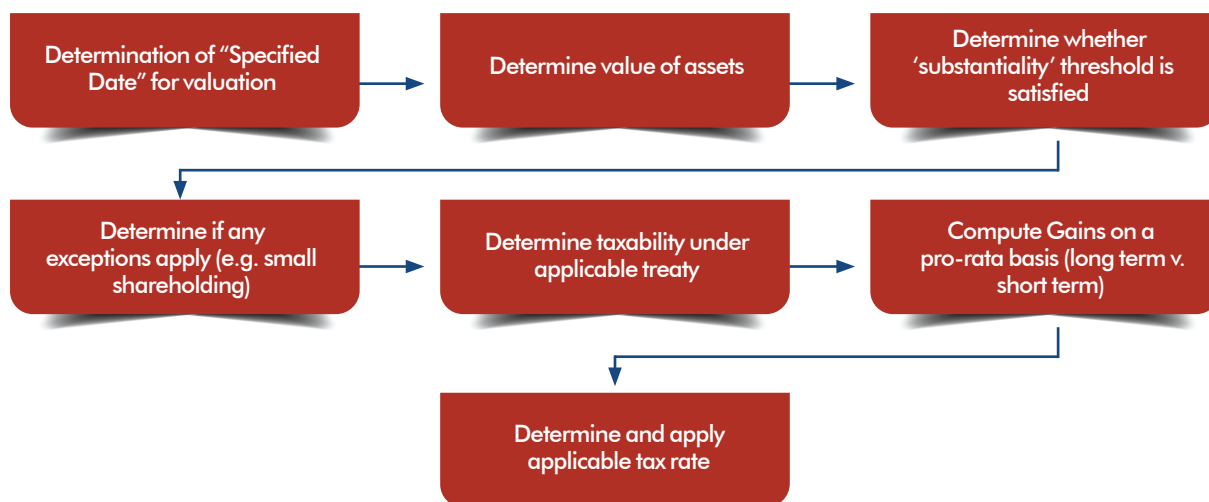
Determination of “Specified Date” for valuation

Determine value of assets

Determine whether ‘substantiality’ threshold is satisfied

Determine if any exceptions apply (e.g. small shareholding)

Determine taxability under applicable treaty

Compute Gains on a pro-rata basis (long term v. short term)

Determine and apply applicable tax rate